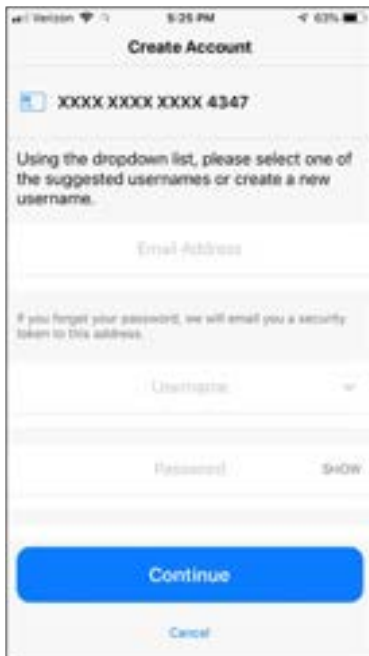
Verizon 5:25 PM 63%

Create Account

XXXX XXXX XXXX 4347

Using the dropdown list, please select one of the suggested usernames or create a new username.

Email Address

If you forget your password, we will email you a security token to this address.

Username

Password SHOW

Continue

Cancel